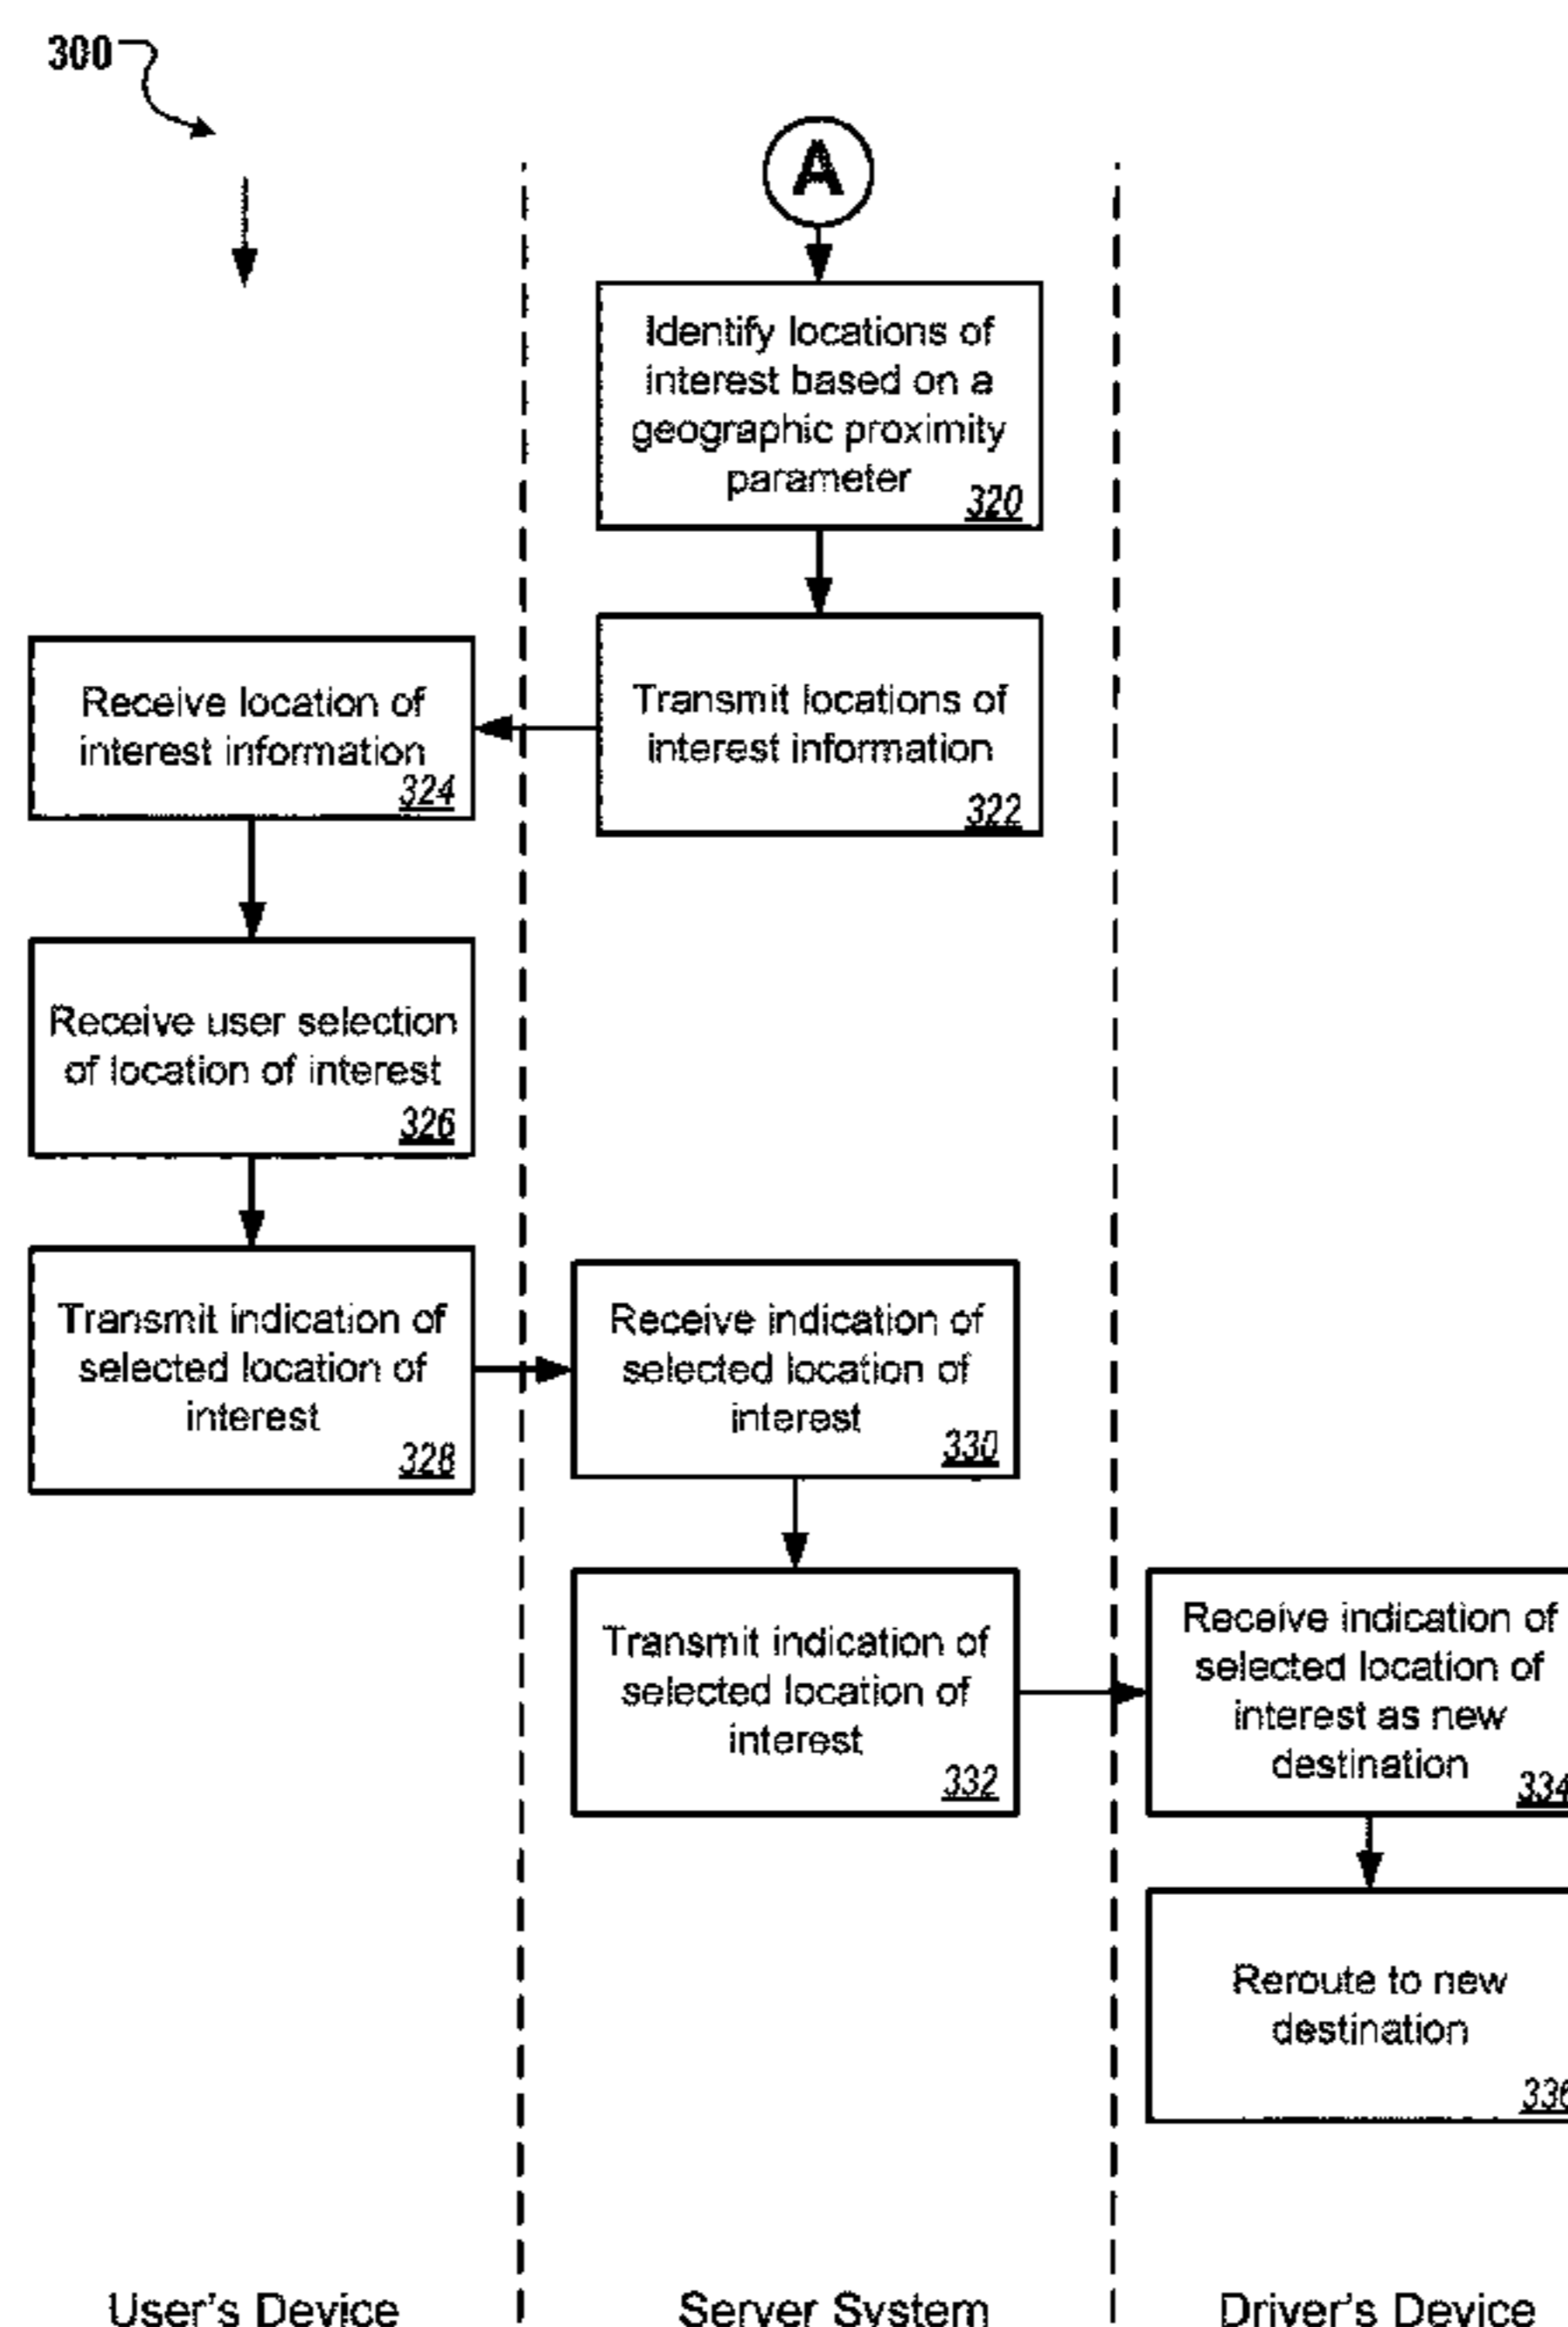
300

A

Identify locations of interest based on a geographic proximity parameter 320

Receive location of interest information 324

Transmit locations of interest information 322

Receive user selection of location of interest 326

Transmit indication of selected location of interest 328

Receive indication of selected location of interest 330

Transmit indication of selected location of interest 332

Receive indication of selected location of interest as new destination 334

Reroute to new destination 336

User's Device

Server System

Driver's Device